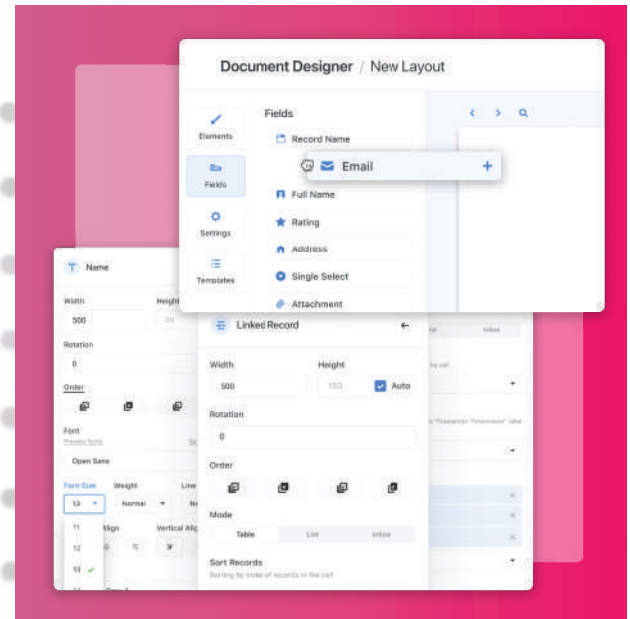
Document Designer / New Layout

Elements
Fields
Settings
Templates

Fields
Record Name
Email +
Full Name
Rating
Address
Single Select
Attachment

Name
Width
500
Height
20
Rotation
0
Order
Font
Open Sans
Font Size
13
Weight
Normal
Line
Align
Vertical Alig
11
12
13

Linked Record
Width
500
Height
150
Auto
Rotation
0
Order
Mode
Table
List
Inline
Sort Records
Sorting by order of records in the cell
Inline